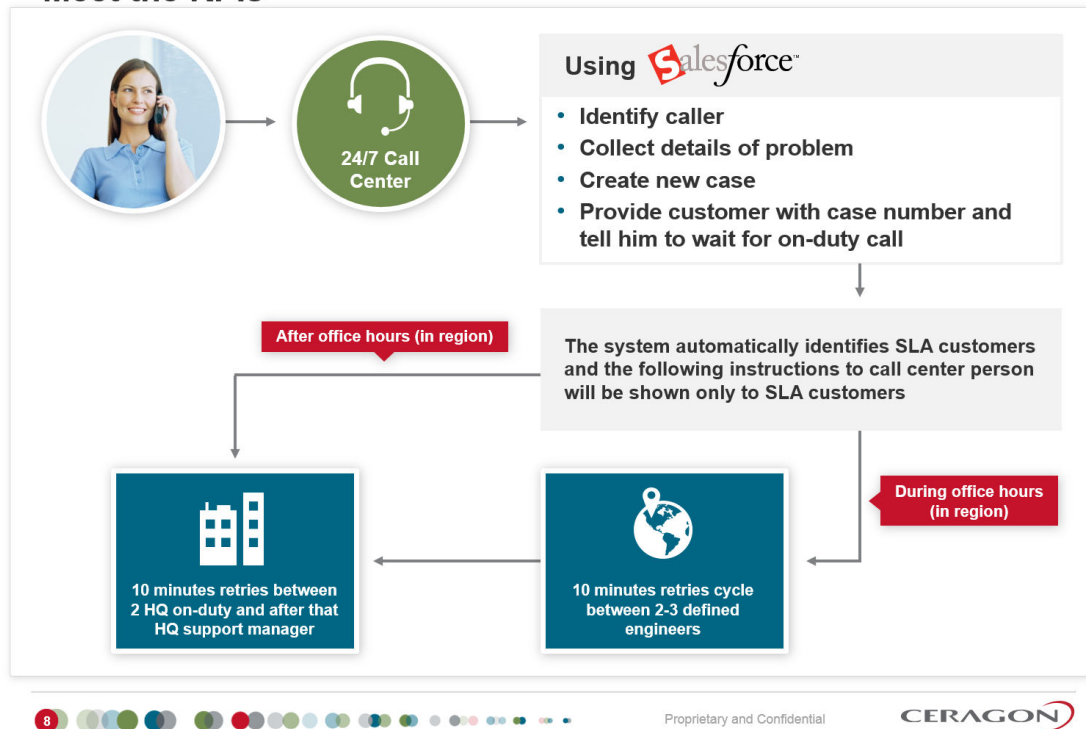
24/7 Call Center

Using Salesforce

• Identify caller
• Collect details of problem
• Create new case
• Provide customer with case number and tell him to wait for on-duty call

After office hours (in region)

The system automatically identifies SLA customers and the following instructions to call center person will be shown only to SLA customers

During office hours (in region)

10 minutes retries between 2 HQ on-duty and after that HQ support manager

10 minutes retries cycle between 2-3 defined engineers

8

Proprietary and Confidential

CERAGON